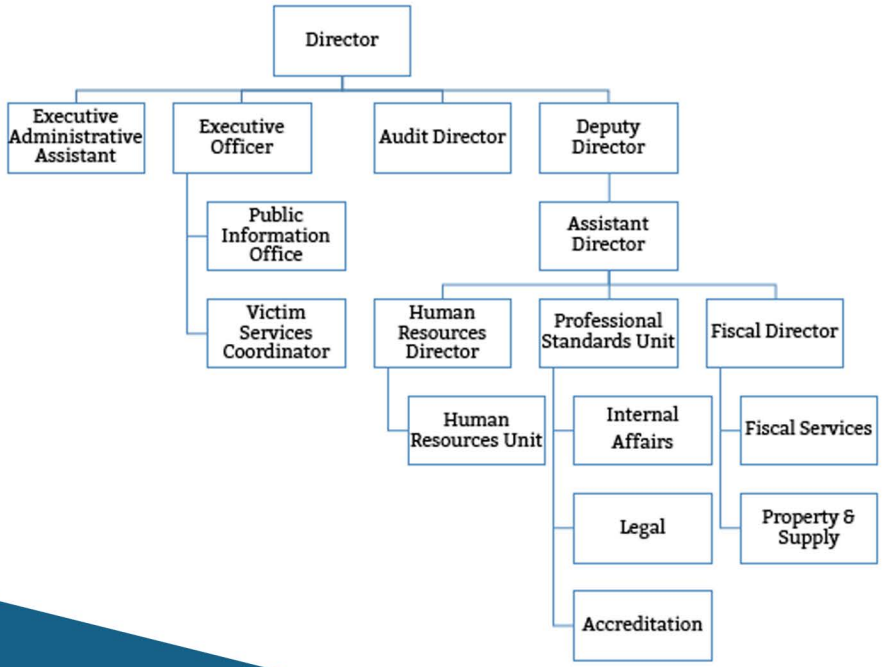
Director

Executive Administrative Assistant

Executive Officer

Public Information Office

Victim Services Coordinator

Audit Director

Deputy Director

Assistant Director

Human Resources Director

Human Resources Unit

Professional Standards Unit

Internal Affairs

Legal

Accreditation

Fiscal Director

Fiscal Services

Property & Supply